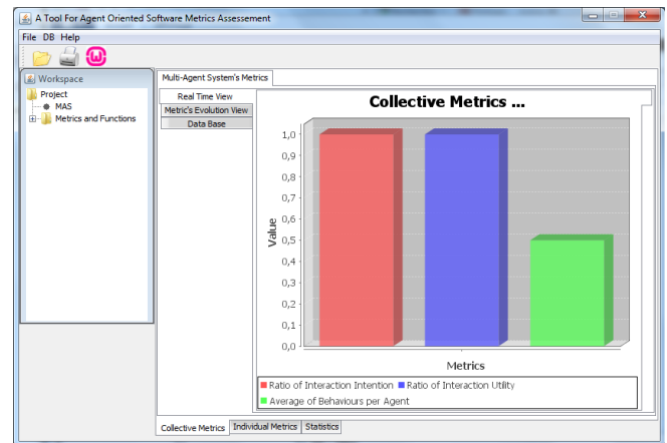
A Tool For Agent Oriented Software Metrics Assessement

File DB Help

Workspace

Project
MAS
Metrics and Functions

Multi-Agent System's Metrics

Real Time View
Metric's Evolution View
Data Base

Collective Metrics ...

Value

1,0
0,9
0,8
0,7
0,6
0,5
0,4
0,3
0,2
0,1
0,0

Metrics

Ratio of Interaction Intention ■ Ratio of Interaction Utility
Average of Behaviours per Agent

Collective Metrics | Individual Metrics | Statistics